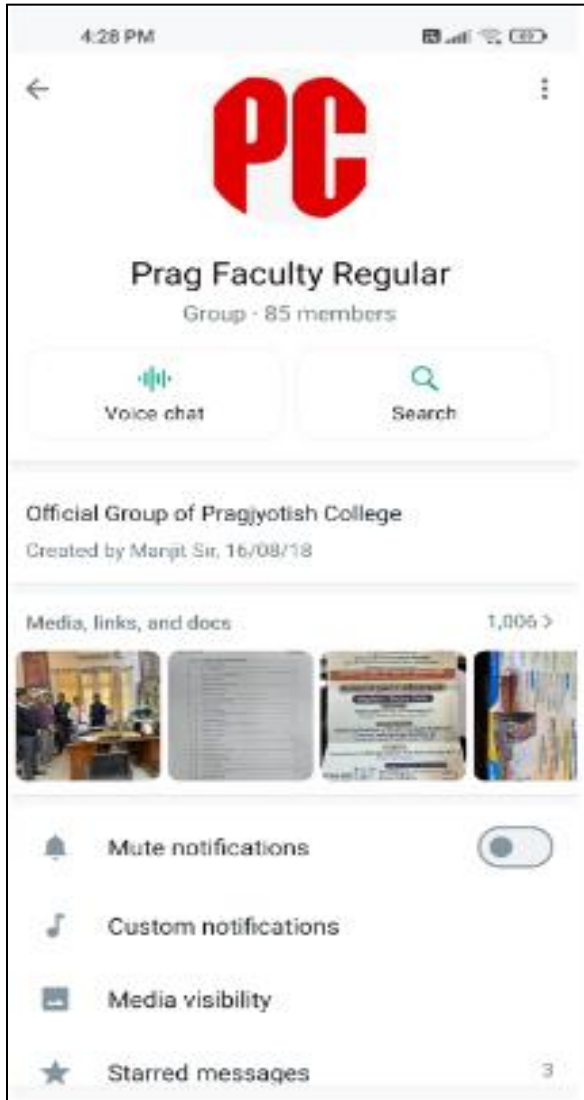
4:28 PM

PC

Prag Faculty Regular

Group · 85 members

Voice chat

Search

Official Group of Pragjyotish College

Created by Manjit Sir, 16/08/18

Media, links, and docs

1,006 >

Mute notifications

Custom notifications

Media visibility

Starred messages

3